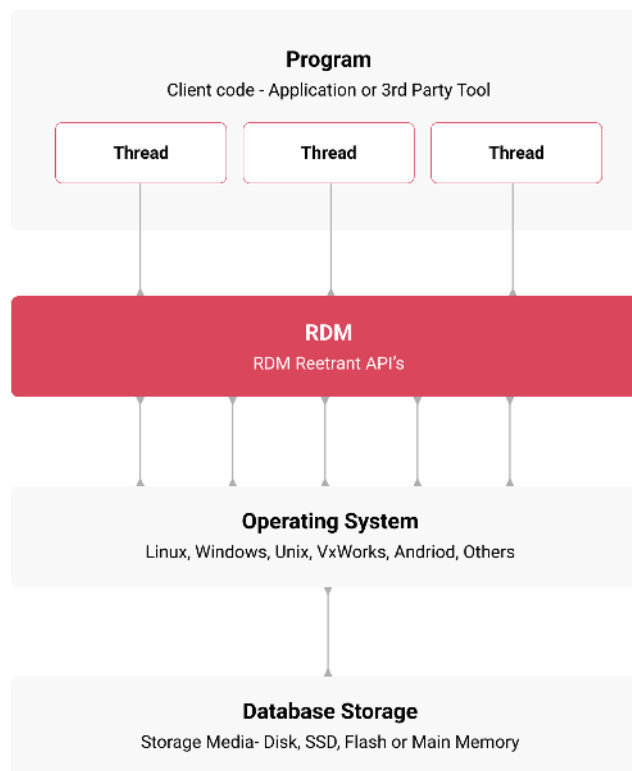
Program
Client code - Application or 3rd Party Tool

Thread

Thread

Thread

RDM
RDM Reetrant API's

Operating System
Linux, Windows, Unix, VxWorks, Andriod, Others

Database Storage
Storage Media- Disk, SSD, Flash or Main Memory